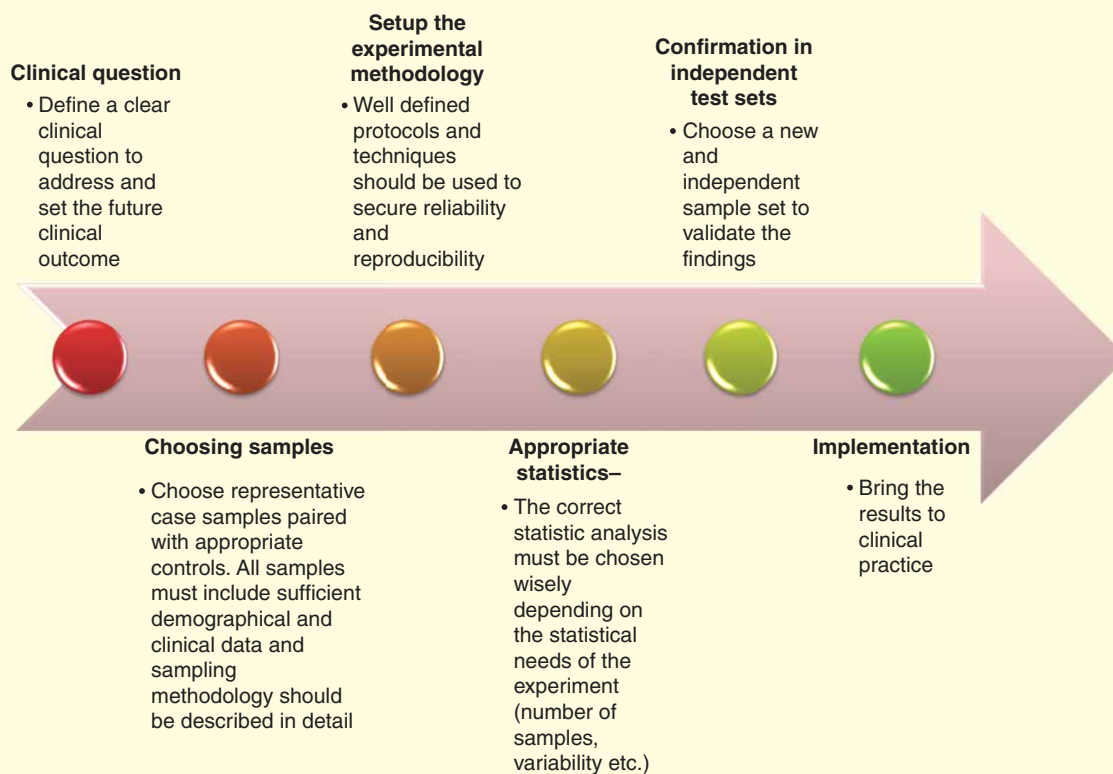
Clinical question

• Define a clear clinical question to address and set the future clinical outcome

Choosing samples

• Choose representative case samples paired with appropriate controls. All samples must include sufficient demographical and clinical data and sampling methodology should be described in detail

Setup the experimental methodology

• Well defined protocols and techniques should be used to secure reliability and reproducibility

Appropriate statistics–

• The correct statistic analysis must be chosen wisely depending on the statistical needs of the experiment (number of samples, variability etc.)

Confirmation in independent test sets

• Choose a new and independent sample set to validate the findings

Implementation

• Bring the results to clinical practice